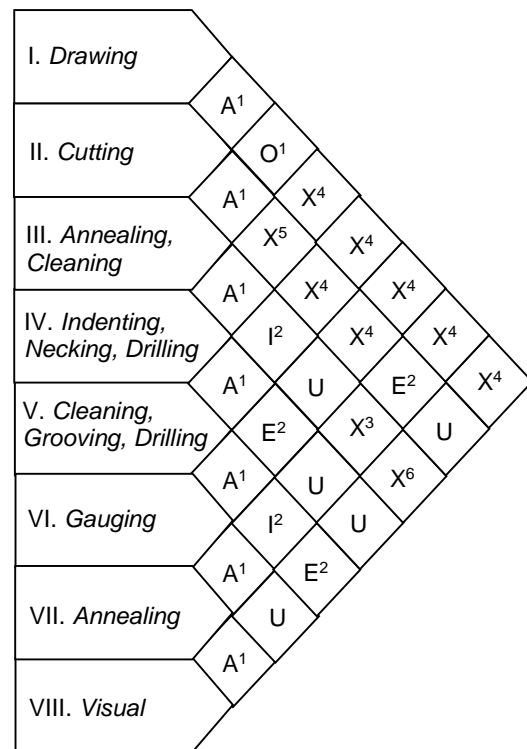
I. *Drawing*

II. *Cutting*

III. *Annealing, Cleaning*

IV. *Indenting, Necking, Drilling*

V. *Cleaning, Grooving, Drilling*

VI. *Gauging*

VII. *Annealing*

VIII. *Visual*

$A^1$
$O^1$
$A^1$
$X^4$
$X^5$
$X^4$
$A^1$
$X^4$
$X^4$
$I^2$
$X^4$
$X^4$
$A^1$
U
$E^2$
$X^4$
$E^2$
$X^3$
U
$A^1$
U
$X^6$
$I^2$
U
$A^1$
$E^2$
U
$A^1$